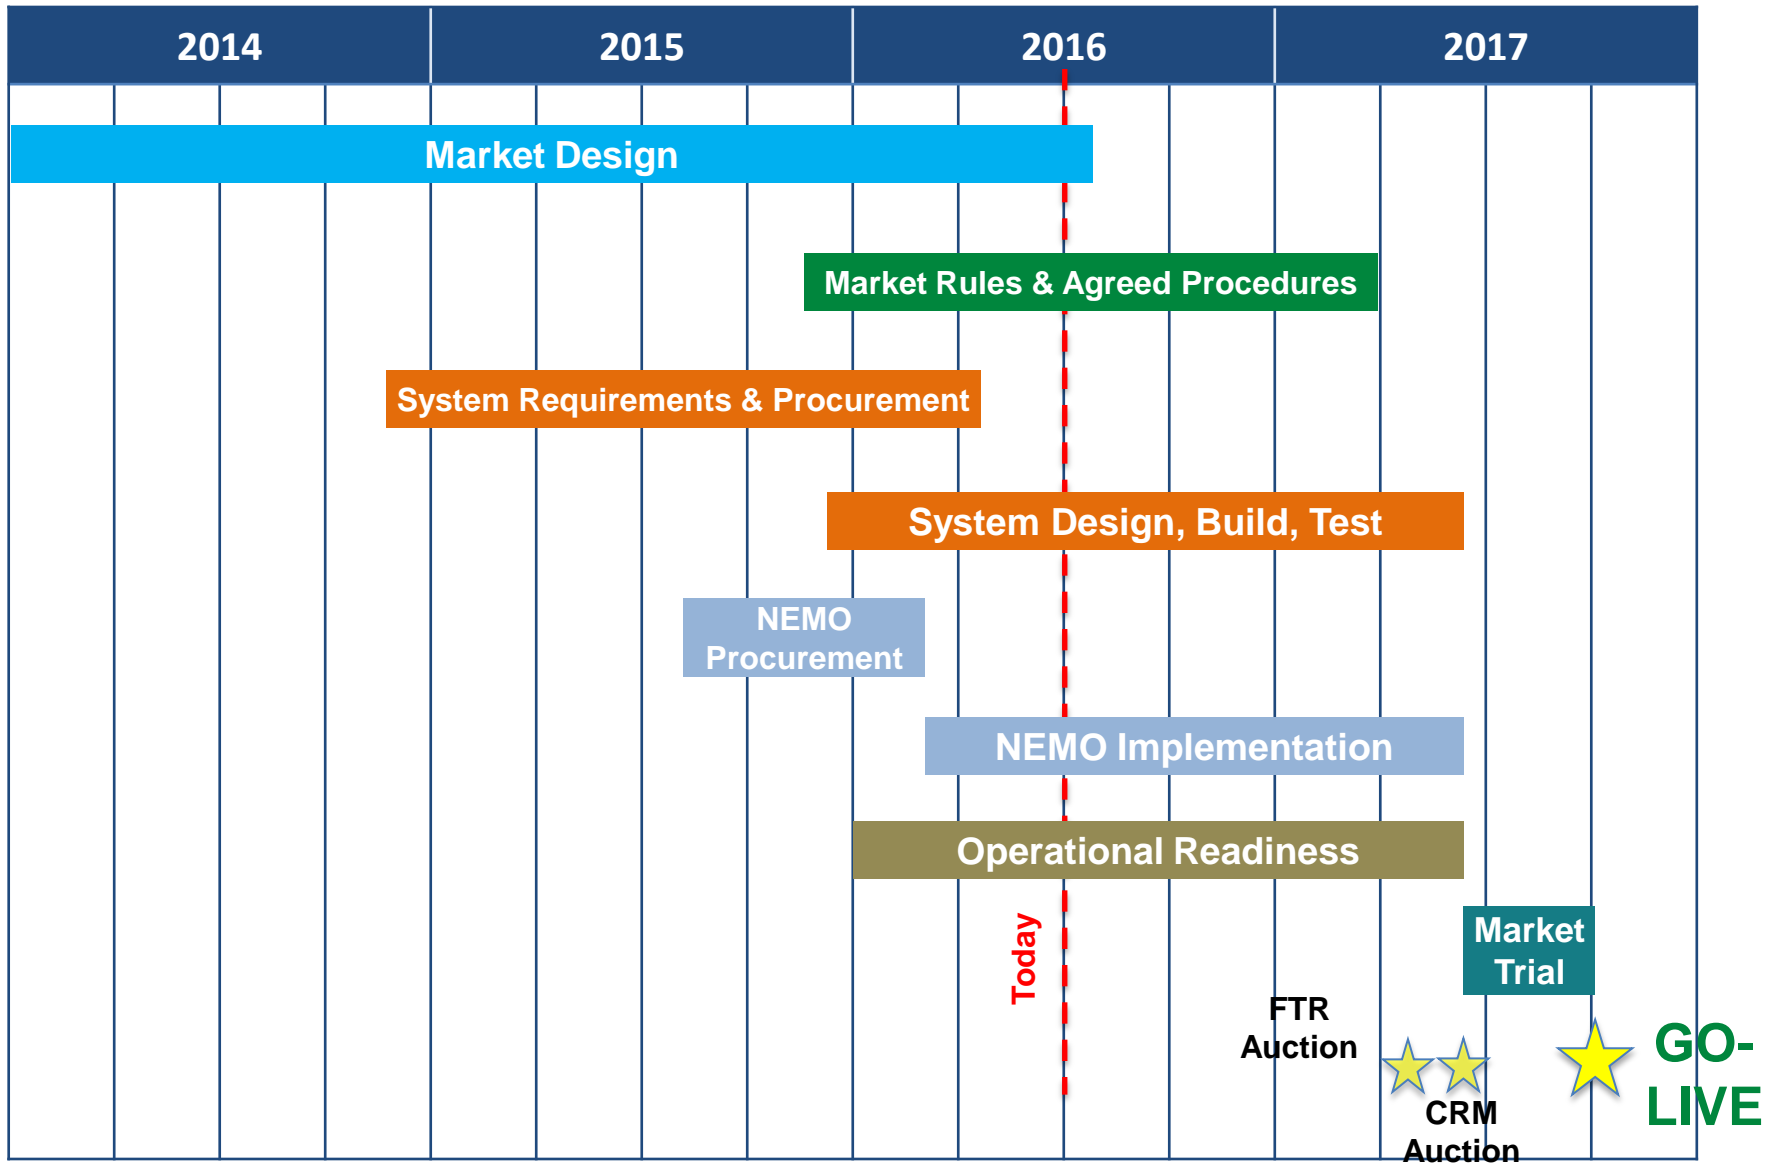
| 2014 | 2015 | 2016 | 2017 |
|---|---|---|---|

Market Design

Market Rules & Agreed Procedures

System Requirements & Procurement

System Design, Build, Test

NEMO Procurement

NEMO Implementation

Operational Readiness

Today

Market Trial

FTR Auction

CRM Auction

GO-LIVE